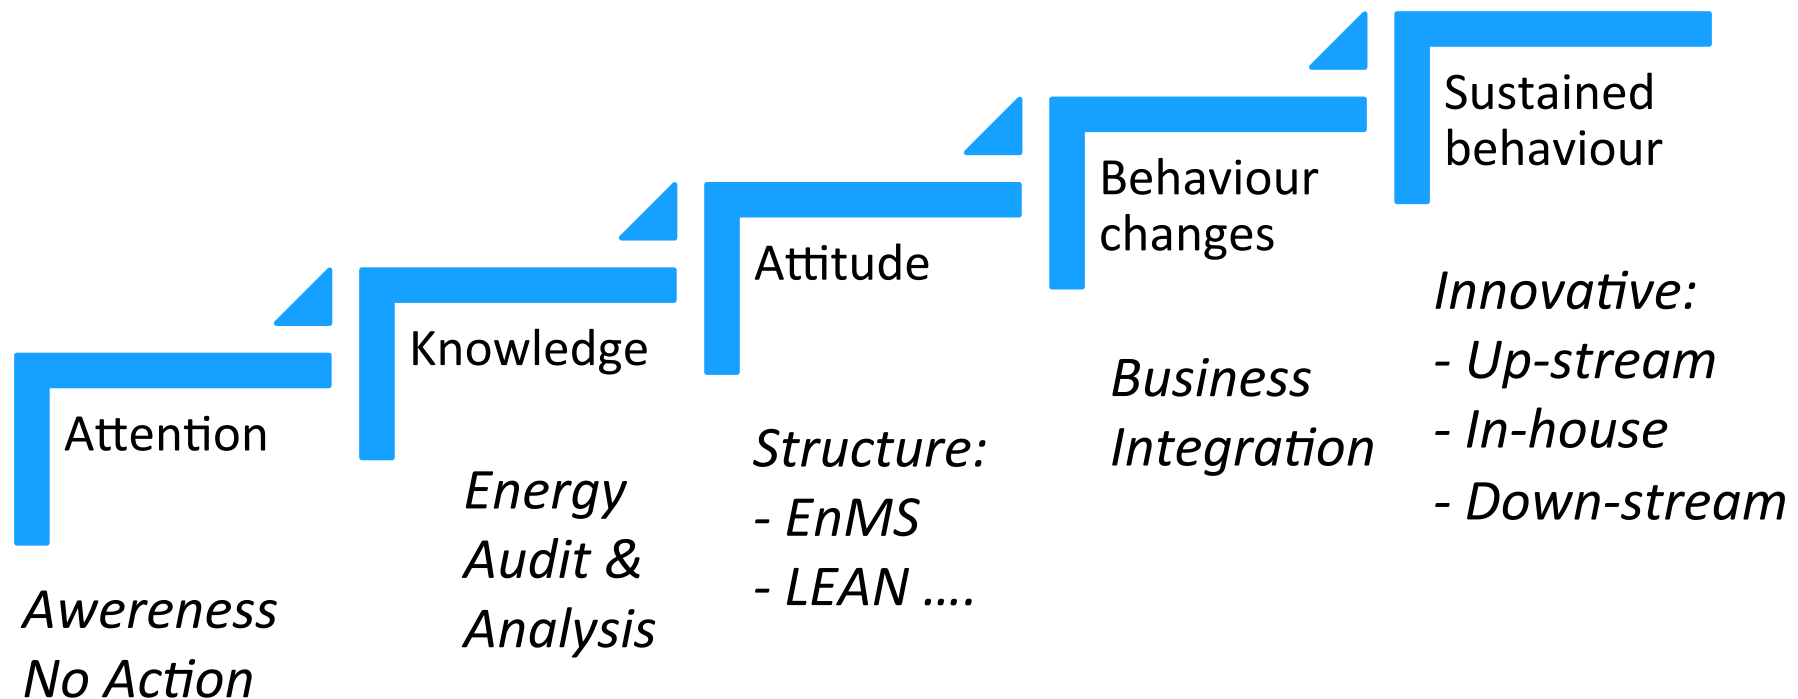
Attention

Awereness
No Action

Knowledge

Energy
Audit &
Analysis

Attitude

Structure:
- EnMS
- LEAN ....

Behaviour changes

Business
Integration

Sustained behaviour

Innovative:
- Up-stream
- In-house
- Down-stream